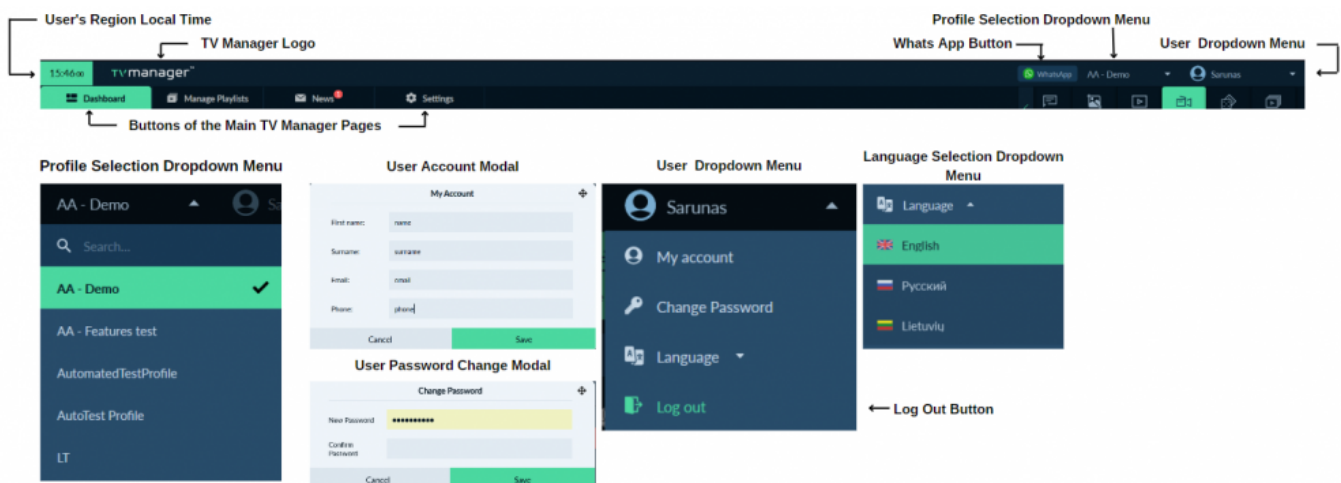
User's Region Local Time

TV Manager Logo

Profile Selection Dropdown Menu

Whats App Button

User Dropdown Menu

15:46:00 TVmanager™

WhatsApp AA - Demo Sarunas

Dashboard Manage Playlists News 1 Settings

Buttons of the Main TV Manager Pages

Profile Selection Dropdown Menu

AA - Demo Sa

Search...

AA - Demo

AA - Features test

AutomatedTestProfile

AutoTest Profile

LT

User Account Modal

My Account

First name: name

Surname: surname

Email: email

Phone: phone

Cancel Save

User Password Change Modal

Change Password

New Password ••••••••••••

Confirm Password

Cancel Save

User Dropdown Menu

Sarunas

My account

Change Password

Language

Log out

Log Out Button

Language Selection Dropdown Menu

Language

English

Русский

Lietuvių